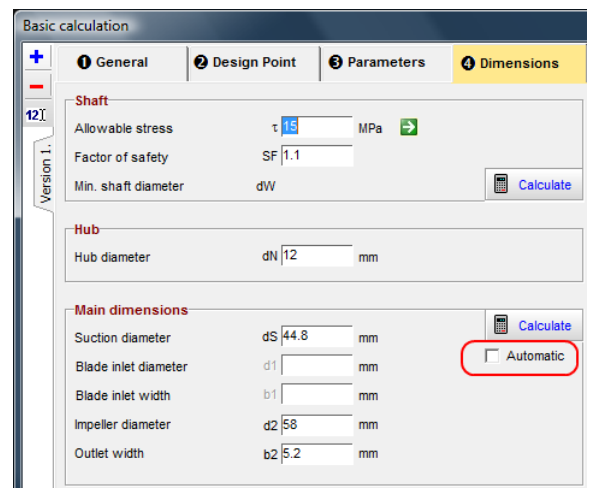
Basic calculation

+
−
12

Version 1.

❶ General
❷ Design Point
❸ Parameters
❹ Dimensions

Shaft

Allowable stress $\tau$ 15 MPa

Factor of safety SF 1.1

Min. shaft diameter dW

Calculate

Hub

Hub diameter dN 12 mm

Main dimensions

Calculate

Suction diameter dS 44.8 mm

Automatic

Blade inlet diameter d1 mm

Blade inlet width b1 mm

Impeller diameter d2 58 mm

Outlet width b2 5.2 mm